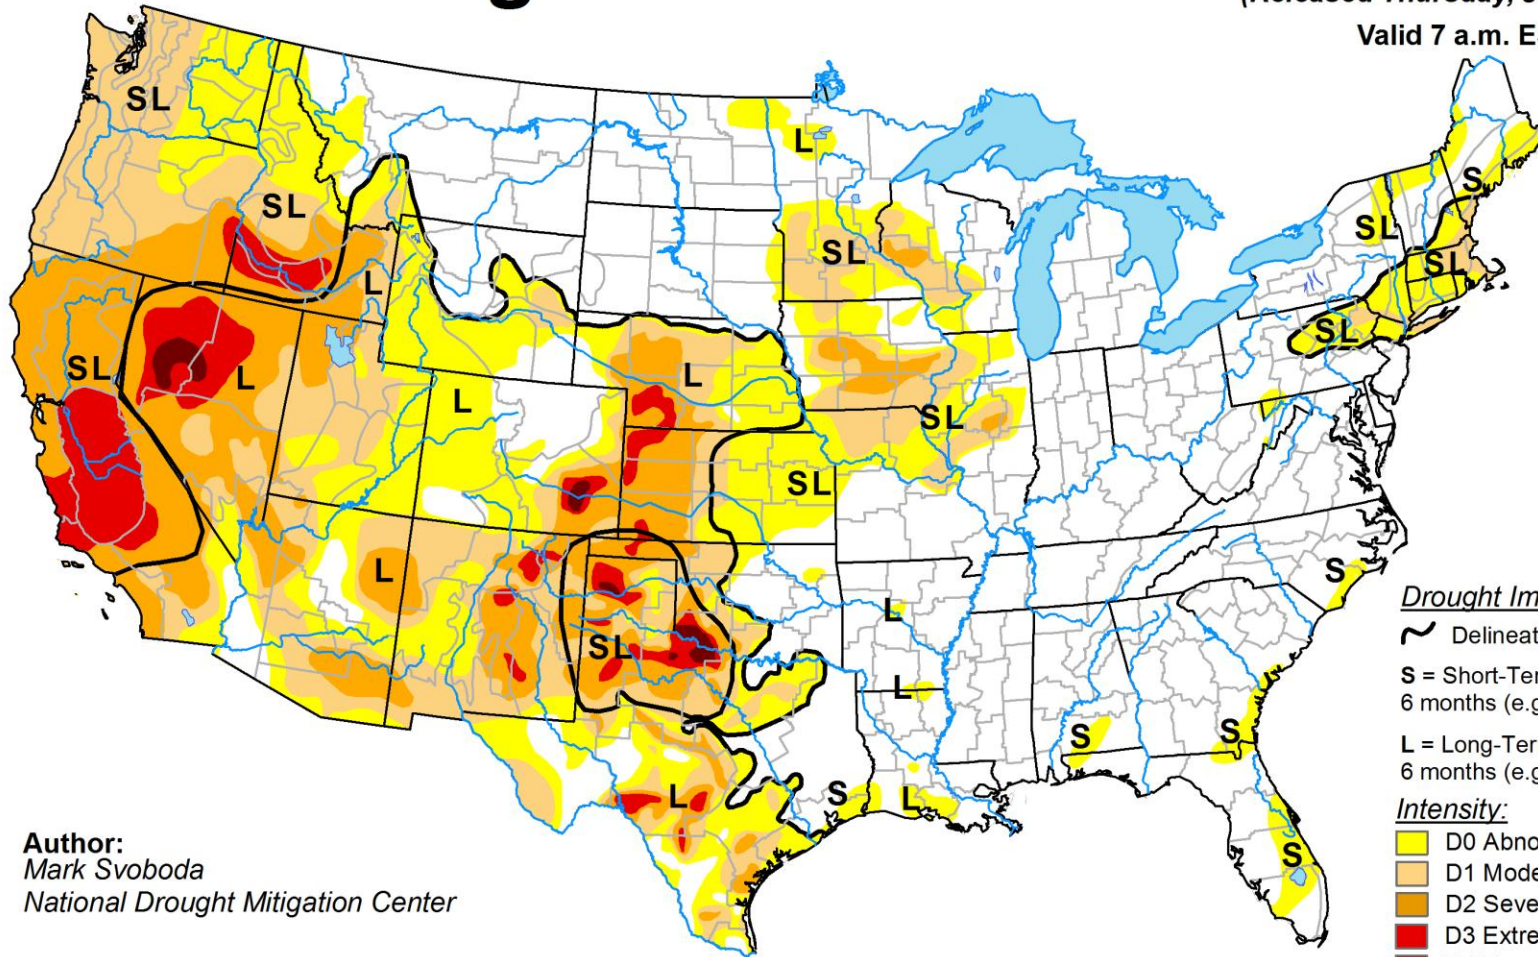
(Released Thursday, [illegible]
Valid 7 a.m. E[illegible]

SL
SL
L
SL
L
L
L
L
SL
SL
SL
SL
L
SL
SL
SL
S
L
SL
L
S
L
S
S
S
L
S
S

Drought Im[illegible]
Delineat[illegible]
S = Short-Ter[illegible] 6 months (e.g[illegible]
L = Long-Ter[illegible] 6 months (e.g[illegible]

Intensity:
D0 Abno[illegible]
D1 Mode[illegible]
D2 Seve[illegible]
D3 Extre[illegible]

Author:
Mark Svoboda
National Drought Mitigation Center